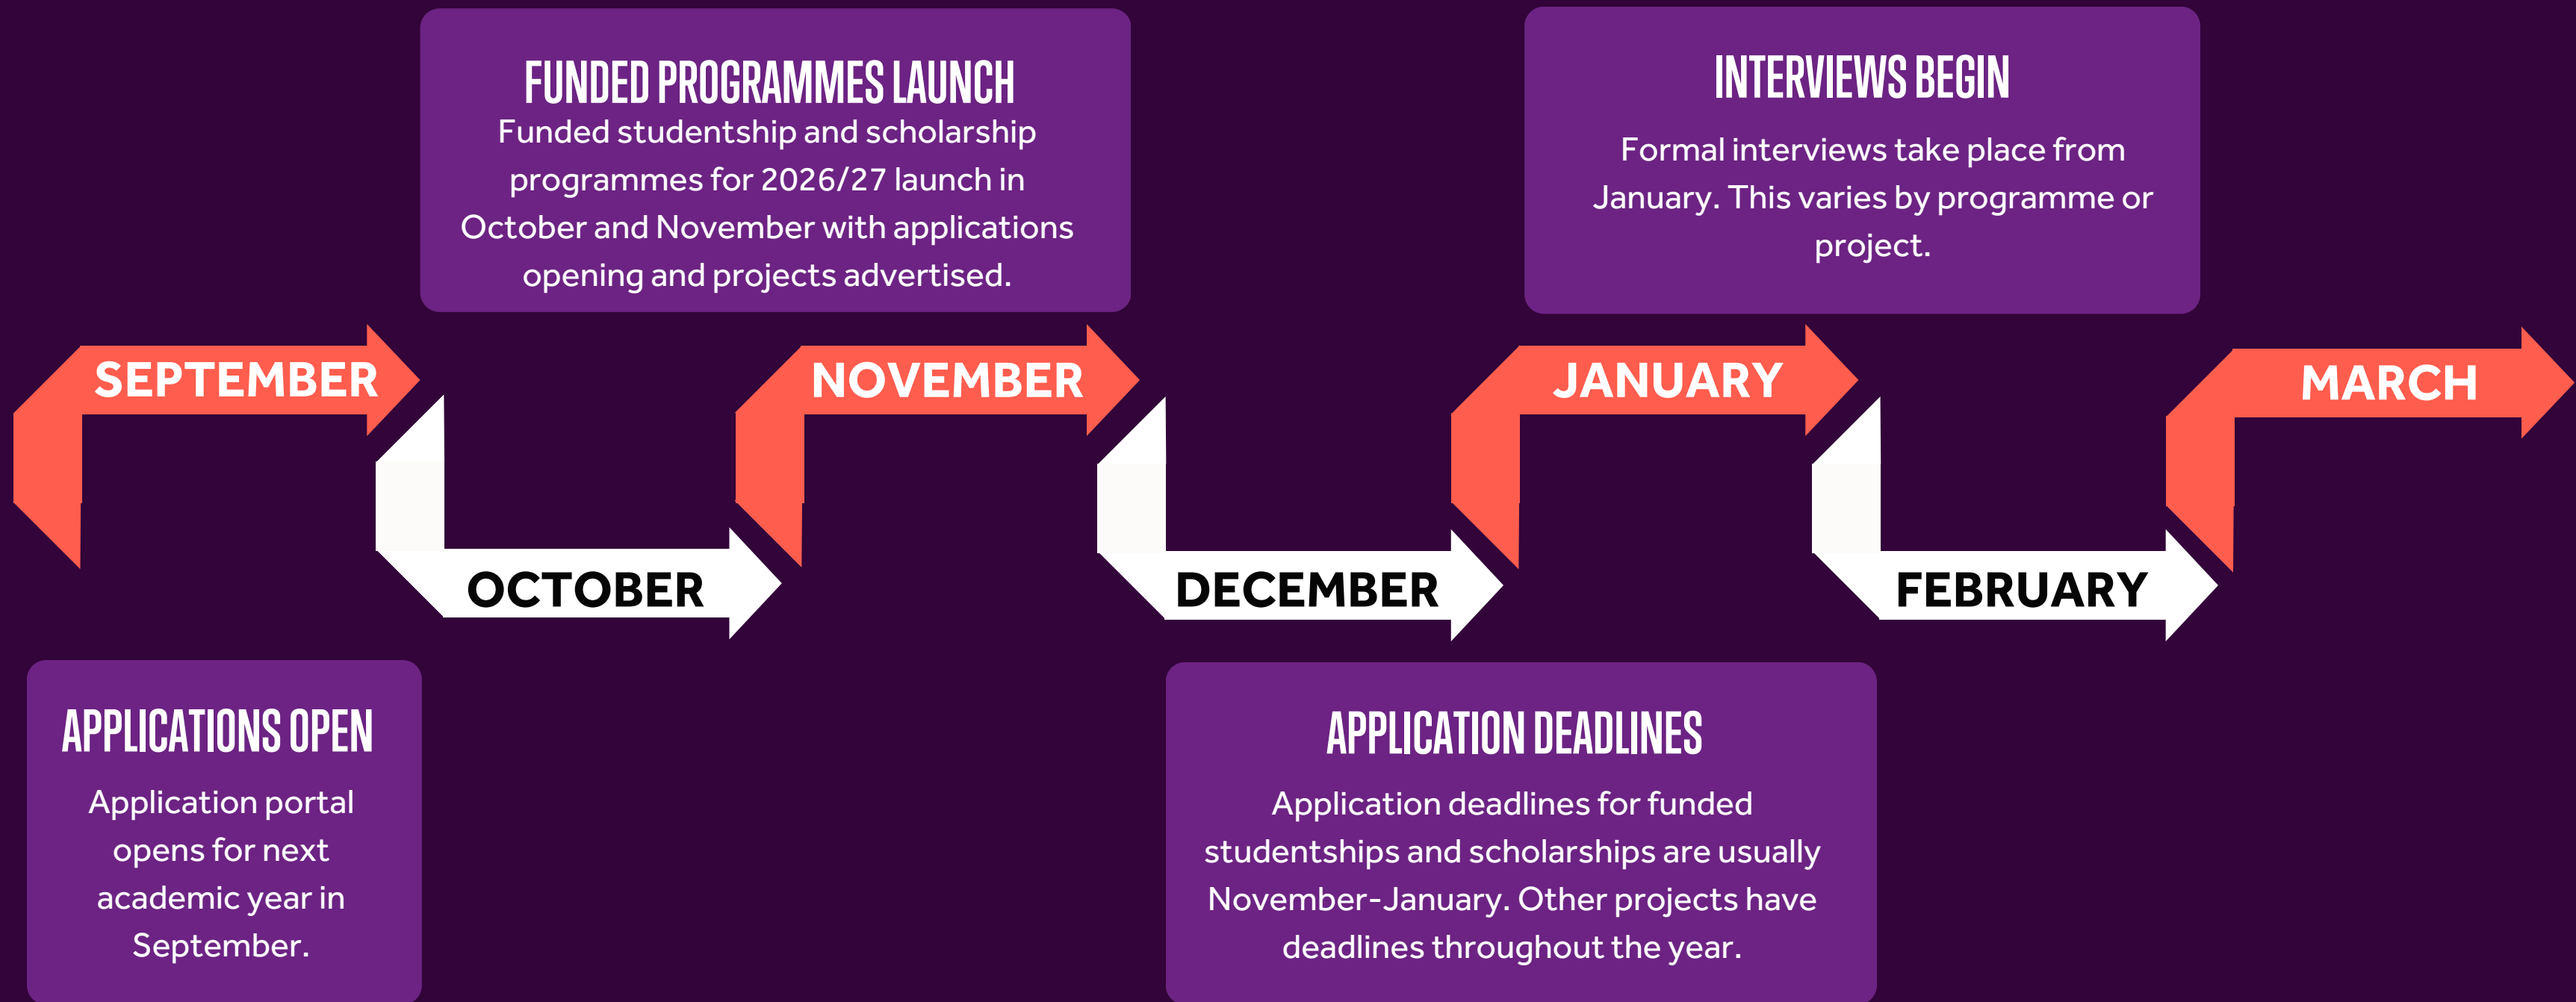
FUNDED PROGRAMMES LAUNCH
Funded studentship and scholarship programmes for 2026/27 launch in October and November with applications opening and projects advertised.

INTERVIEWS BEGIN
Formal interviews take place from January. This varies by programme or project.

SEPTEMBER

OCTOBER

NOVEMBER

DECEMBER

JANUARY

FEBRUARY

MARCH

APPLICATIONS OPEN
Application portal opens for next academic year in September.

APPLICATION DEADLINES
Application deadlines for funded studentships and scholarships are usually November-January. Other projects have deadlines throughout the year.